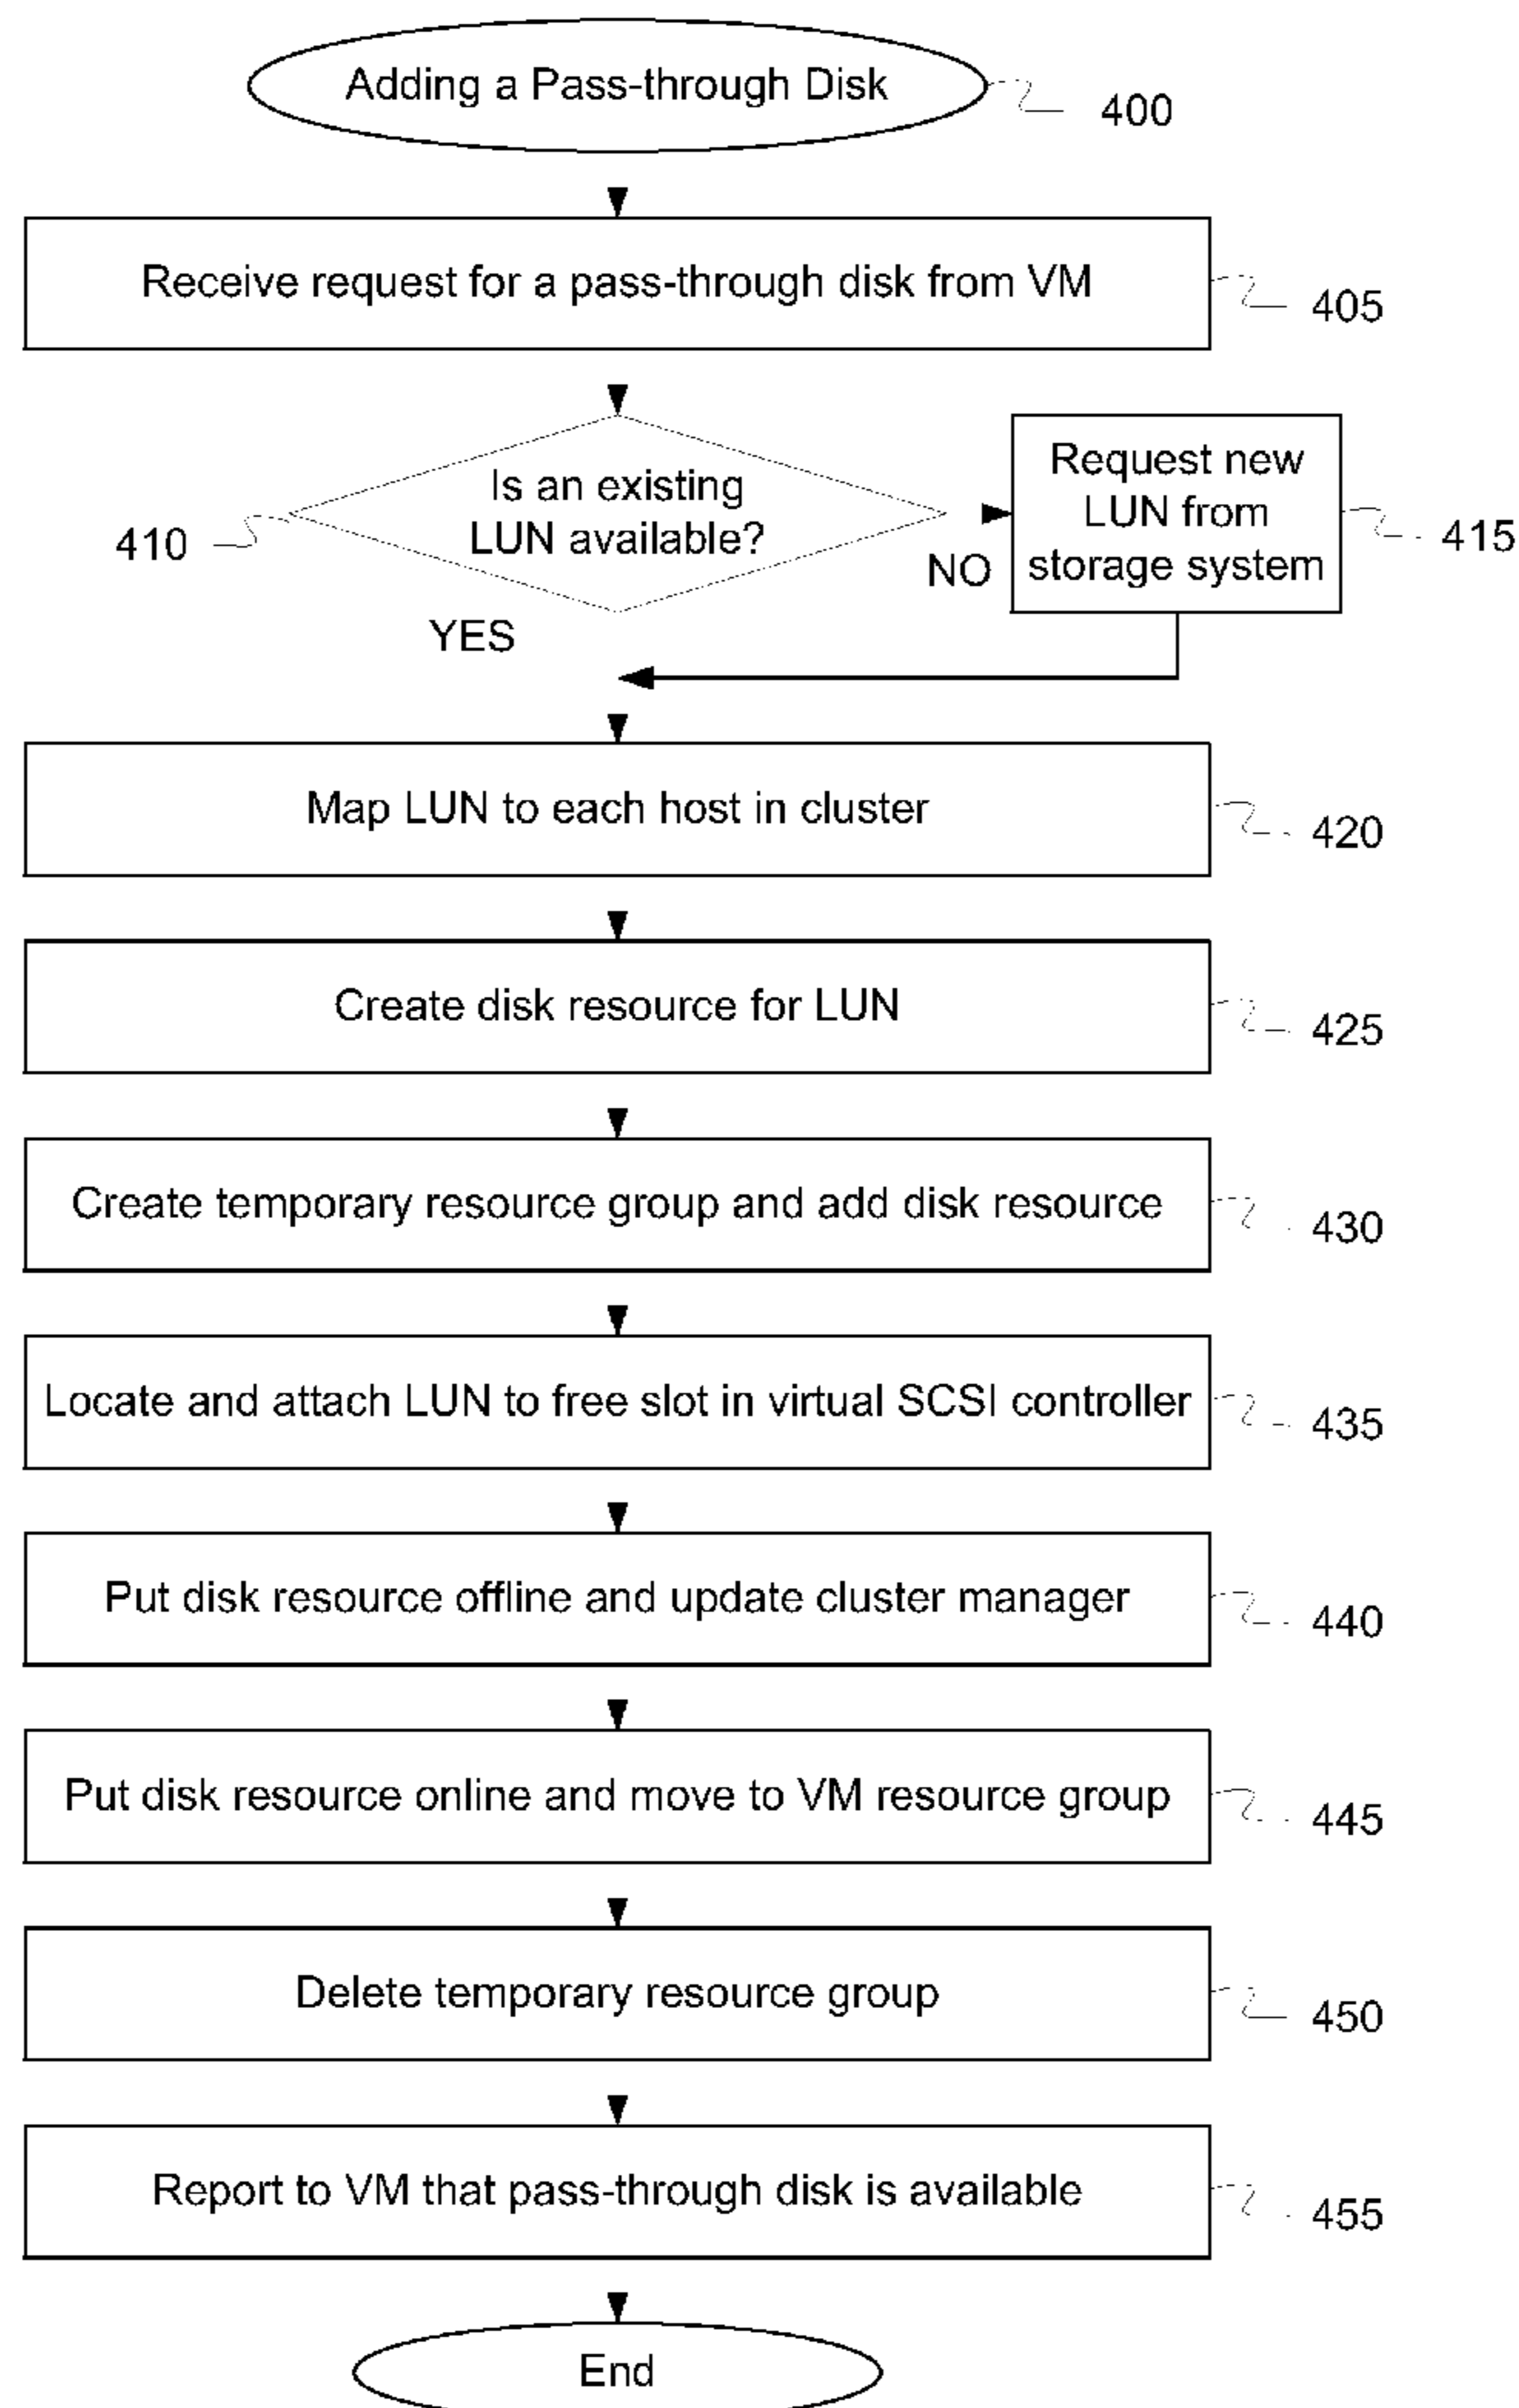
Adding a Pass-through Disk
400

Receive request for a pass-through disk from VM
405

Is an existing LUN available?
410

NO

Request new LUN from storage system
415

YES

Map LUN to each host in cluster
420

Create disk resource for LUN
425

Create temporary resource group and add disk resource
430

Locate and attach LUN to free slot in virtual SCSI controller
435

Put disk resource offline and update cluster manager
440

Put disk resource online and move to VM resource group
445

Delete temporary resource group
450

Report to VM that pass-through disk is available
455

End